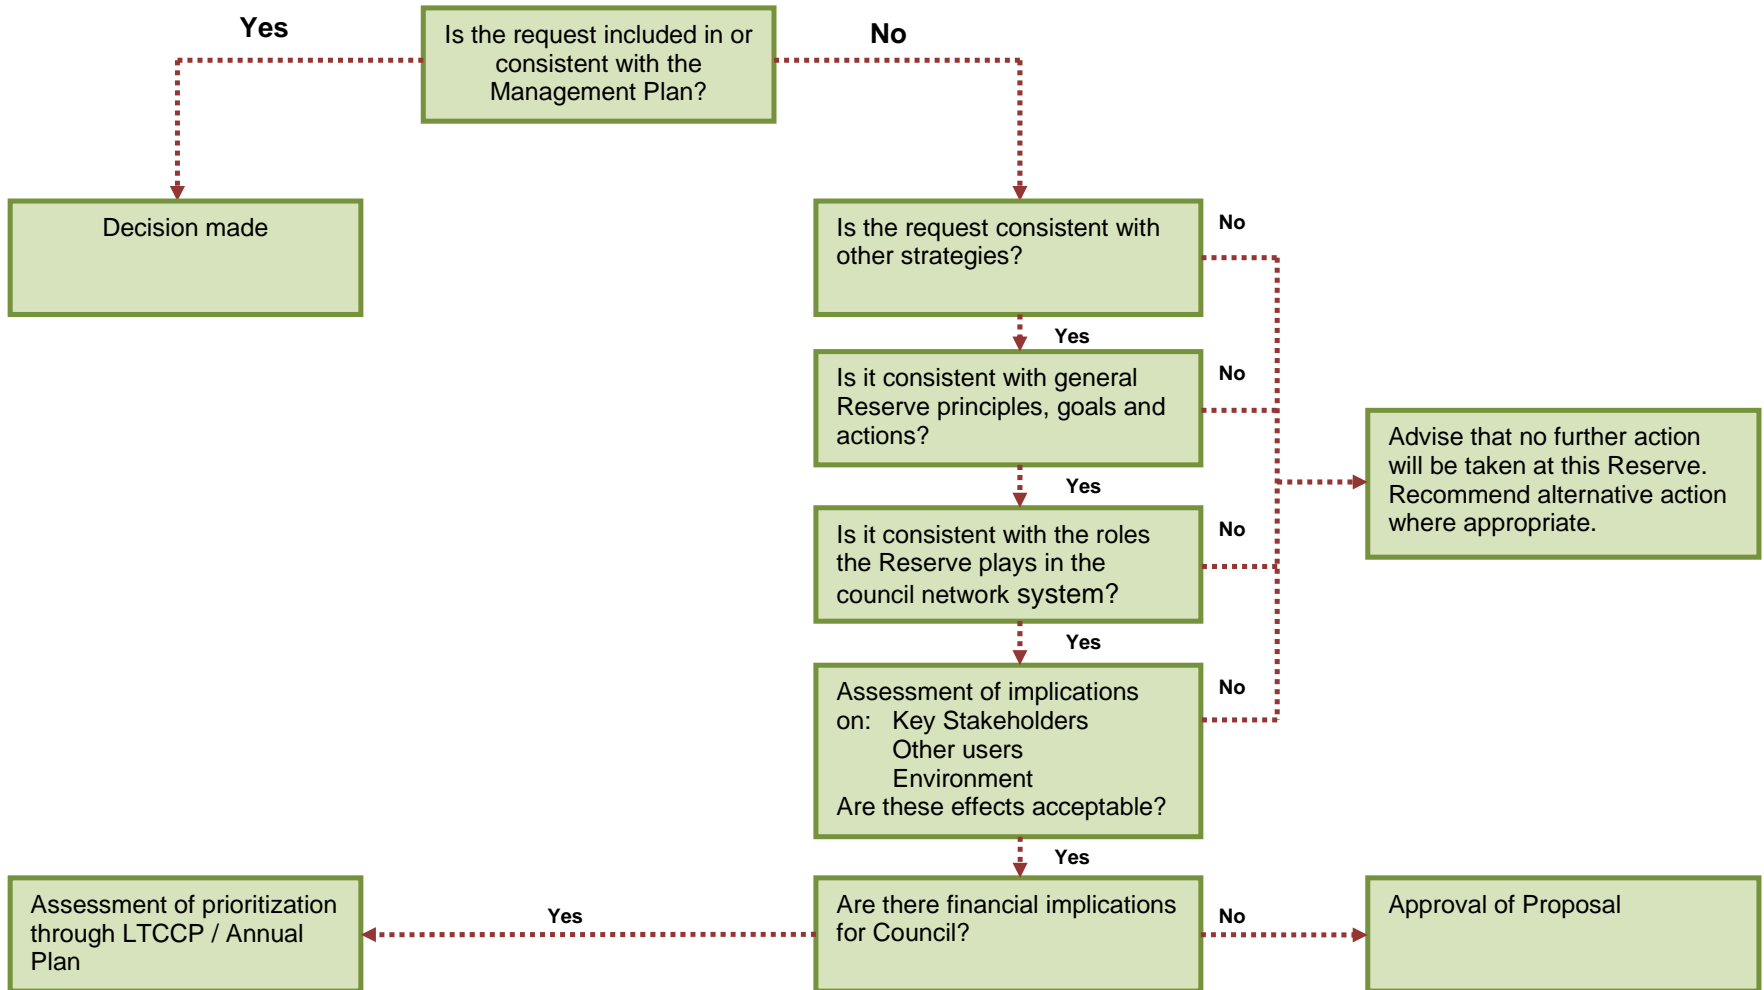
Yes

Is the request included in or consistent with the Management Plan?

No

Decision made

Is the request consistent with other strategies?

No

Yes

Is it consistent with general Reserve principles, goals and actions?

No

Yes

Advise that no further action will be taken at this Reserve. Recommend alternative action where appropriate.

Is it consistent with the roles the Reserve plays in the council network system?

No

Yes

Assessment of implications on: Key Stakeholders
Other users
Environment
Are these effects acceptable?

No

Yes

Assessment of prioritization through LTCCP / Annual Plan

Yes

Are there financial implications for Council?

No

Approval of Proposal